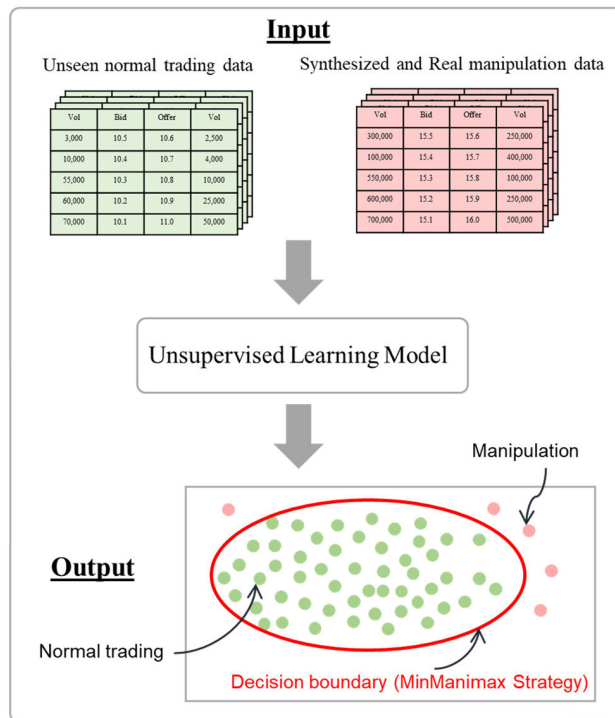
Input

Unseen normal trading data

| Vol | Bid | Offer | Vol |
|---|---|---|---|
| 3,000 | 10.5 | 10.6 | 2,500 |
| 10,000 | 10.4 | 10.7 | 4,000 |
| 55,000 | 10.3 | 10.8 | 10,000 |
| 60,000 | 10.2 | 10.9 | 25,000 |
| 70,000 | 10.1 | 11.0 | 50,000 |

Synthesized and Real manipulation data

| Vol | Bid | Offer | Vol |
|---|---|---|---|
| 300,000 | 15.5 | 15.6 | 250,000 |
| 100,000 | 15.4 | 15.7 | 400,000 |
| 550,000 | 15.3 | 15.8 | 100,000 |
| 600,000 | 15.2 | 15.9 | 250,000 |
| 700,000 | 15.1 | 16.0 | 500,000 |

Unsupervised Learning Model

Manipulation

Output

Normal trading

Decision boundary (MinManimax Strategy)